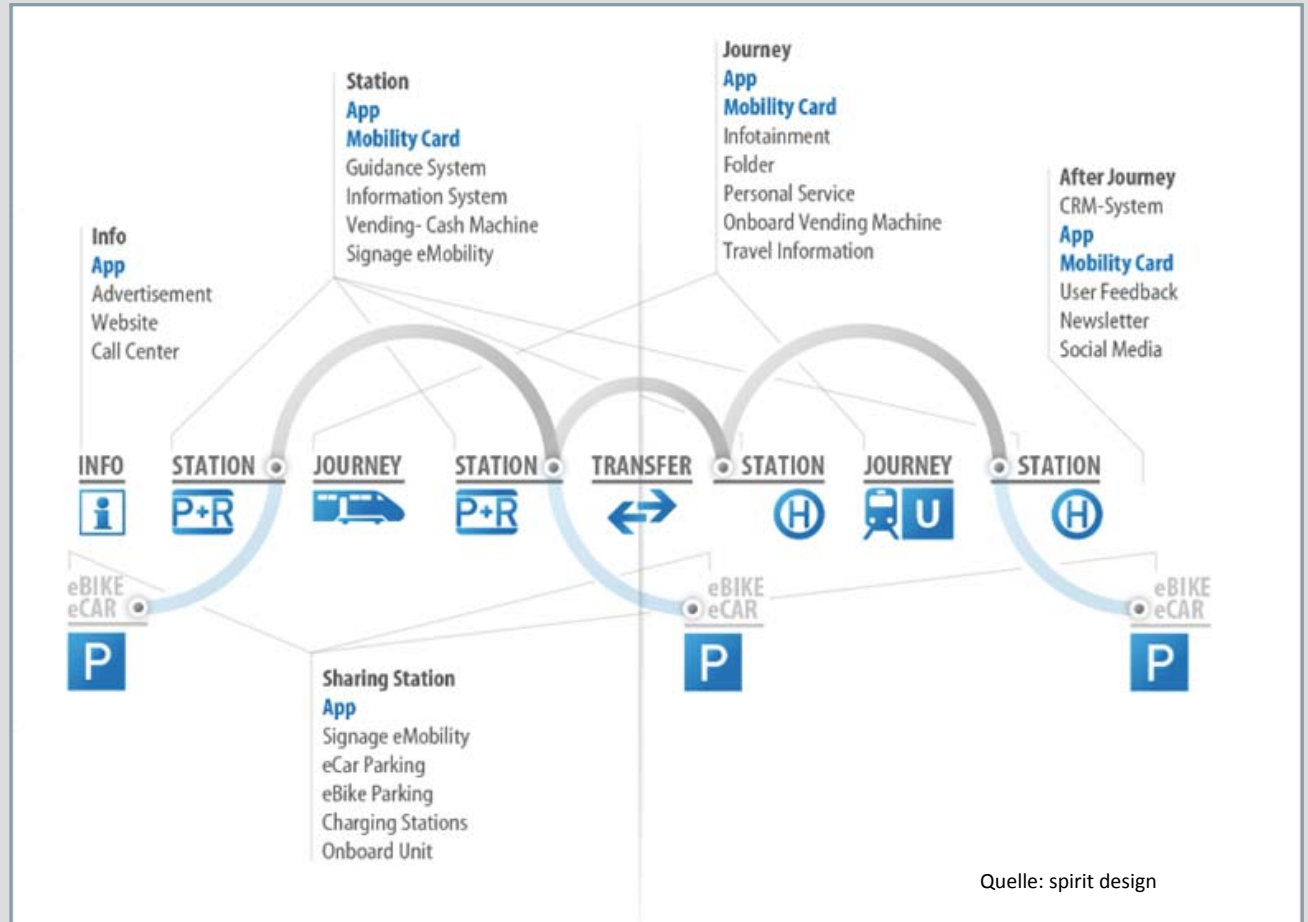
Station
App
Mobility Card
Guidance System
Information System
Vending- Cash Machine
Signage eMobility

Journey
App
Mobility Card
Infotainment
Folder
Personal Service
Onboard Vending Machine
Travel Information

Info
App
Advertisement
Website
Call Center

After Journey
CRM-System
App
Mobility Card
User Feedback
Newsletter
Social Media

INFO
STATION
JOURNEY
STATION
TRANSFER
STATION
JOURNEY
STATION

P+R
P+R
U

eBIKE
eCAR
P

eBIKE
eCAR
P

eBIKE
eCAR
P

Sharing Station
App
Signage eMobility
eCar Parking
eBike Parking
Charging Stations
Onboard Unit

Quelle: spirit design